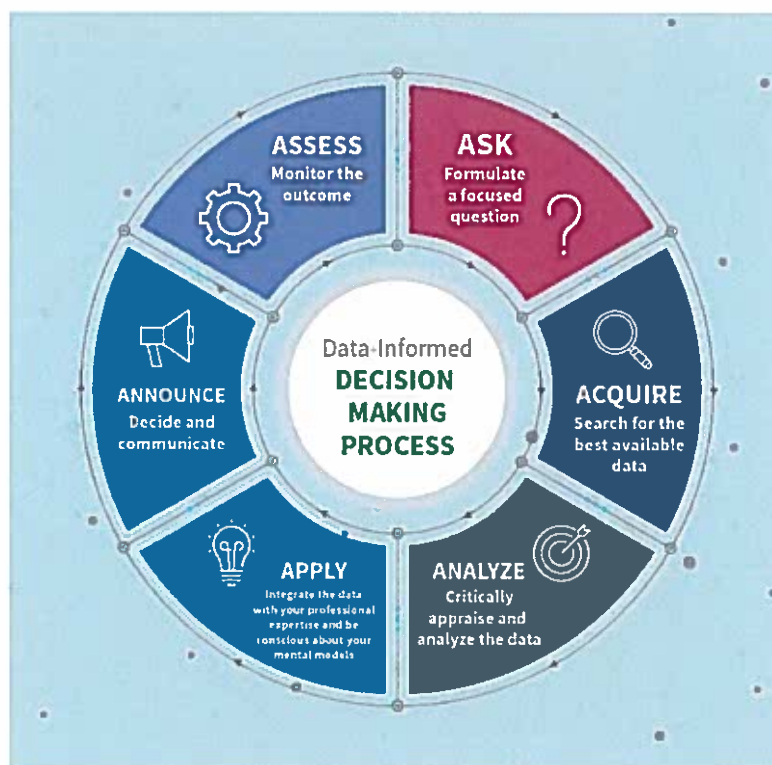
ASSESS
Monitor the outcome

ASK
Formulate a focused question

ACQUIRE
Search for the best available data

ANALYZE
Critically appraise and analyze the data

APPLY
Integrate the data with your professional expertise and be conscious about your mental models

ANNOUNCE
Decide and communicate

Data-Informed
DECISION MAKING PROCESS